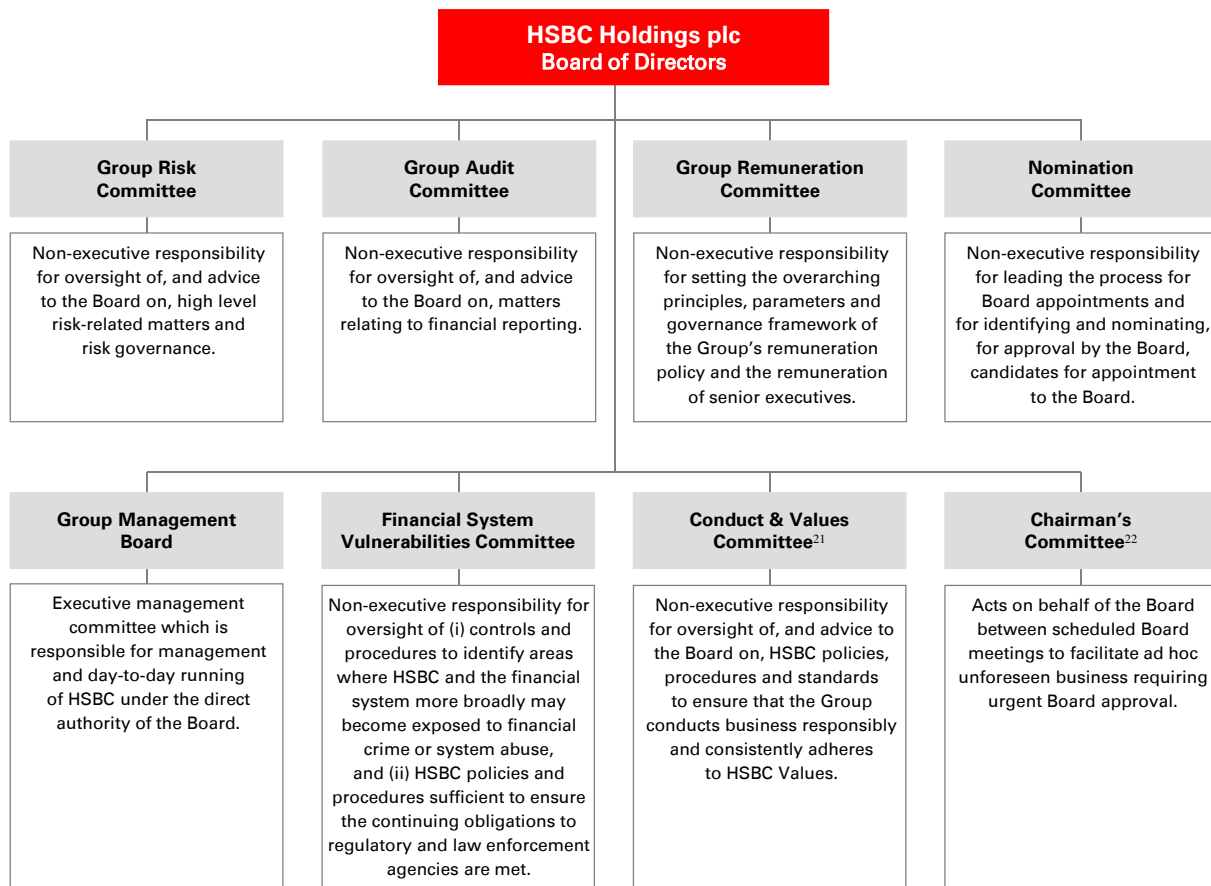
HSBC Holdings plc
Board of Directors

Group Risk Committee

Non-executive responsibility for oversight of, and advice to the Board on, high level risk-related matters and risk governance.

Group Audit Committee

Non-executive responsibility for oversight of, and advice to the Board on, matters relating to financial reporting.

Group Remuneration Committee

Non-executive responsibility for setting the overarching principles, parameters and governance framework of the Group's remuneration policy and the remuneration of senior executives.

Nomination Committee

Non-executive responsibility for leading the process for Board appointments and for identifying and nominating, for approval by the Board, candidates for appointment to the Board.

Group Management Board

Executive management committee which is responsible for management and day-to-day running of HSBC under the direct authority of the Board.

Financial System Vulnerabilities Committee

Non-executive responsibility for oversight of (i) controls and procedures to identify areas where HSBC and the financial system more broadly may become exposed to financial crime or system abuse, and (ii) HSBC policies and procedures sufficient to ensure the continuing obligations to regulatory and law enforcement agencies are met.

Conduct & Values Committee$^{21}$

Non-executive responsibility for oversight of, and advice to the Board on, HSBC policies, procedures and standards to ensure that the Group conducts business responsibly and consistently adheres to HSBC Values.

Chairman's Committee$^{22}$

Acts on behalf of the Board between scheduled Board meetings to facilitate ad hoc unforeseen business requiring urgent Board approval.